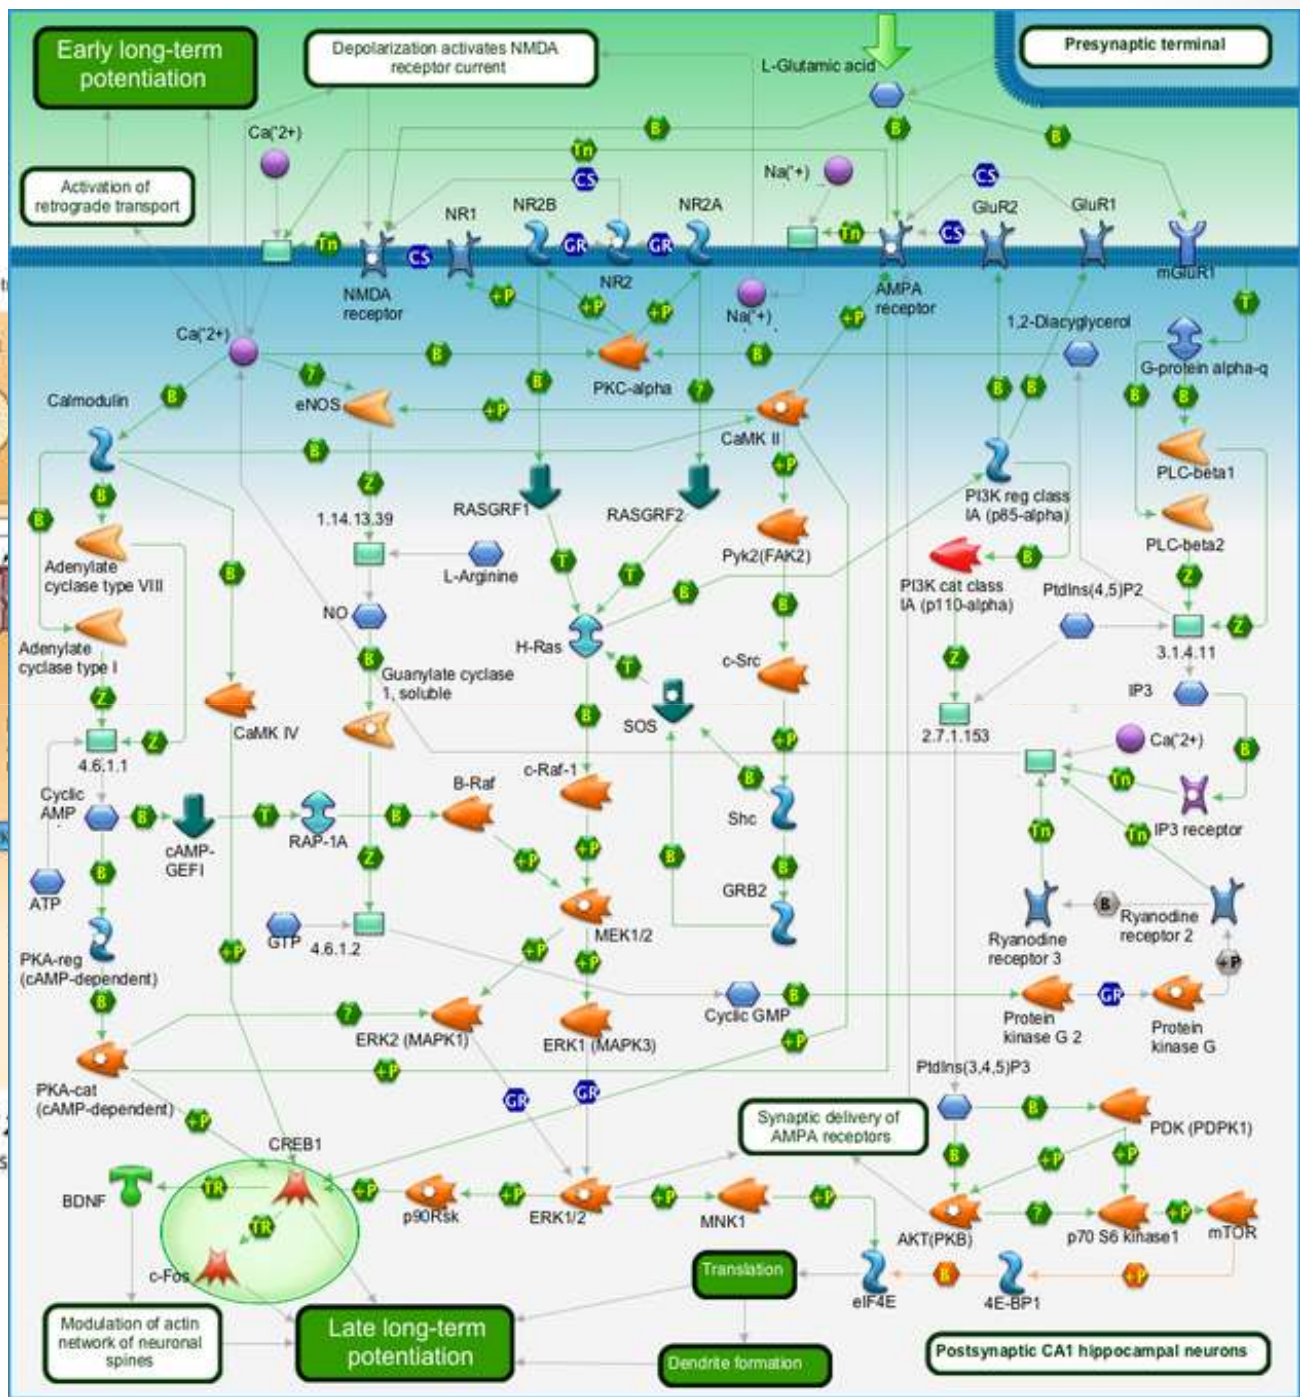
Early long-term potentiation

Depolarization activates NMDA receptor current

L-Glutamic acid

Presynaptic terminal

Ca(*2+)

B

Tn

CS

Na(*+)

CS

Activation of retrograde transport

NR1

NR2B

NR2A

GluR2

GluR1

Tn

CS

GR

GR

Tn

CS

NMDA receptor

NR2

mGluR1

+P

+P

+P

Na(*+)

AMPA receptor

Ca(*2+)

+P

1,2-Diacylglycerol

T

B

B

Calmodulin

B

?

eNOS

PKC-alpha

?

G-protein alpha-q

+P

CaMK II

B

B

B

B

B

Z

+P

PLC-beta1

B

1.14.13.39

RASGRF1

RASGRF2

PI3K reg class IA (p85-alpha)

Adenylate cyclase type VIII

B

L-Arginine

Pyk2(FAK2)

B

PLC-beta2

T

T

PI3K cat class IA (p110-alpha)

PtdIns(4,5)P2

Z

NO

B

B

Adenylate cyclase type I

H-Ras

c-Src

3.1.4.11

Z

B

Guanylate cyclase 1, soluble

T

Z

IP3

Z

SOS

B

CaMK IV

B

+P

2.7.1.153

Ca(*2+)

B

4.6.1.1

Z

c-Raf-1

B

Tn

Cyclic AMP

B

T

B

B-Raf

Shc

Tn

Tn

IP3 receptor

cAMP-GEFI

RAP-1A

+P

+P

B

Z

B

B

GRB2

ATP

B

Ryanodine receptor 2

MEK1/2

Ryanodine receptor 3

PKA-reg (cAMP-dependent)

+P

GTP

4.6.1.2

+P

+P

B

+P

B

GR

Cyclic GMP

?

Protein kinase G 2

Protein kinase G

ERK2 (MAPK1)

ERK1 (MAPK3)

+P

PKA-cat (cAMP-dependent)

+P

PtdIns(3,4,5)P3

GR

GR

B

+P

Synaptic delivery of AMPA receptors

PDK (PDPK1)

CREB1

B

+P

+P

BDNF

TR

+P

+P

+P

+P

?

+P

TR

p90Rsk

ERK1/2

MNK1

AKT(PKB)

p70 S6 kinase1

mTOR

c-Fos

Translation

eIF4E

B

4E-BP1

+P

Modulation of actin network of neuronal spines

Late long-term potentiation

Dendrite formation

Postsynaptic CA1 hippocampal neurons